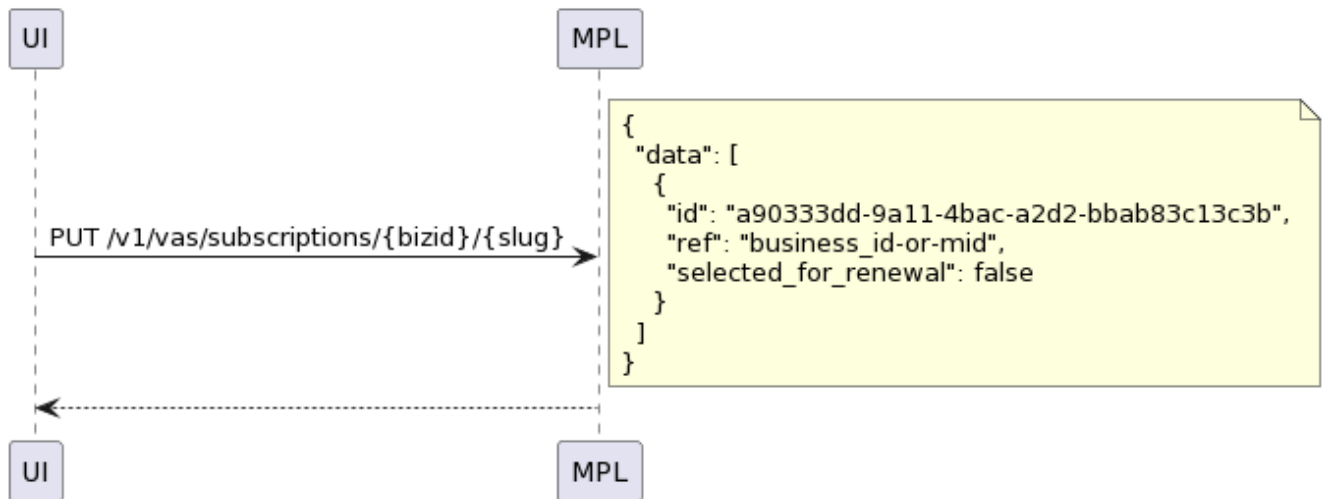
UI

MPL

PUT /v1/vas/subscriptions/{bizid}/{slug}

{
  "data": [
    {
      "id": "a90333dd-9a11-4bac-a2d2-bbab83c13c3b",
      "ref": "business_id-or-mid",
      "selected_for_renewal": false
    }
  ]
}

UI

MPL